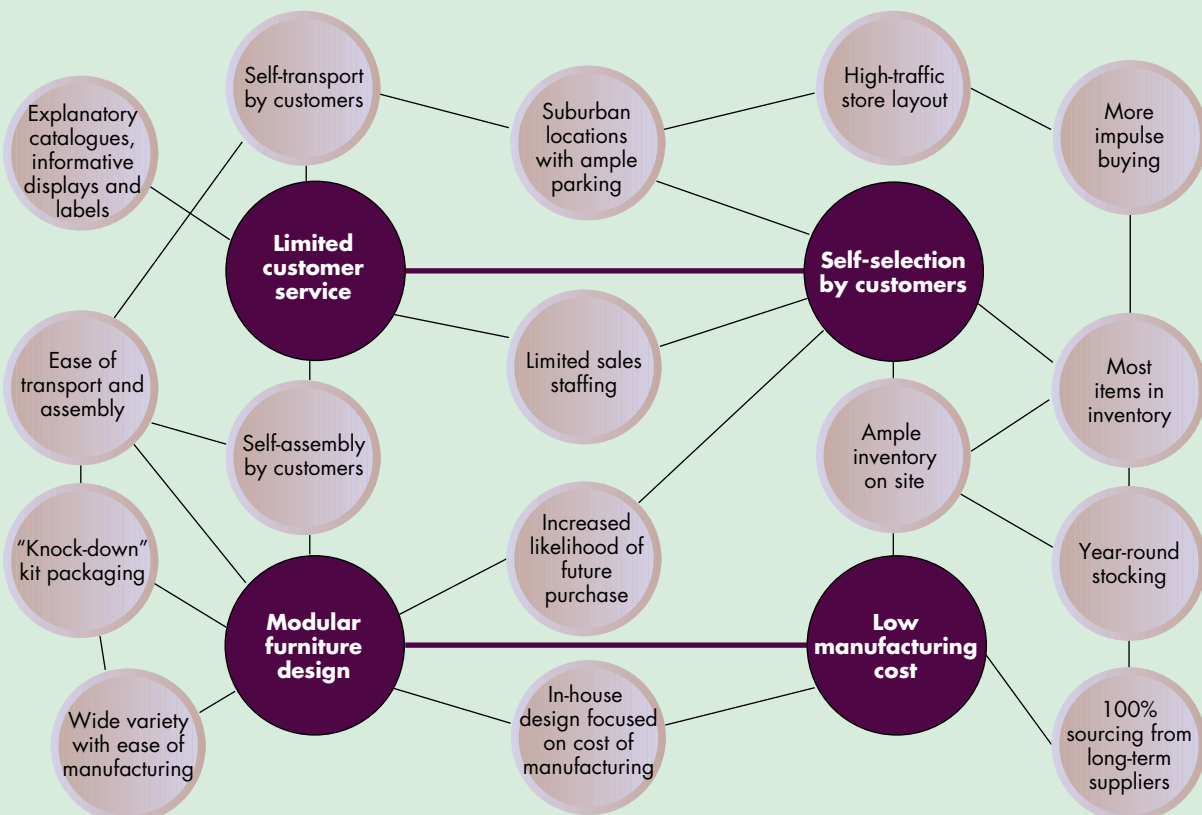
Self-transport by customers

High-traffic store layout

Explanatory catalogues, informative displays and labels

Suburban locations with ample parking

More impulse buying

Limited customer service

Self-selection by customers

Limited sales staffing

Ease of transport and assembly

Most items in inventory

Ample inventory on site

Self-assembly by customers

Increased likelihood of future purchase

Year-round stocking

"Knock-down" kit packaging

Modular furniture design

Low manufacturing cost

In-house design focused on cost of manufacturing

100% sourcing from long-term suppliers

Wide variety with ease of manufacturing